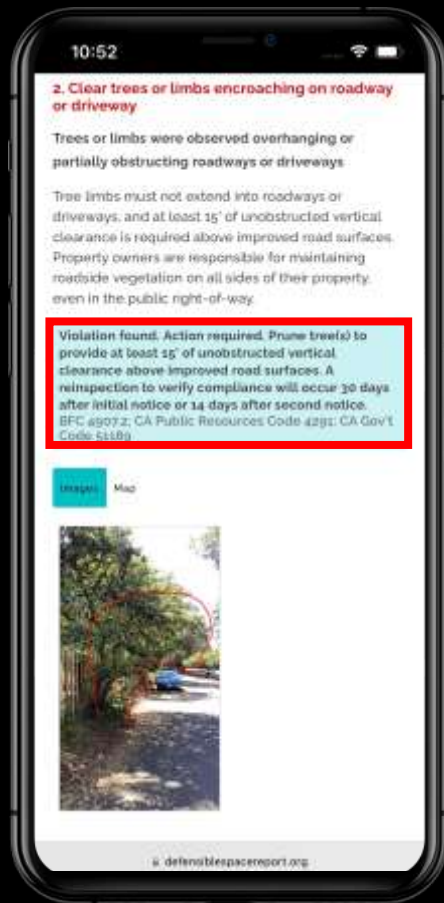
10:52

2. Clear trees or limbs encroaching on roadway or driveway

Trees or limbs were observed overhanging or partially obstructing roadways or driveways

Tree limbs must not extend into roadways or driveways, and at least 15' of unobstructed vertical clearance is required above improved road surfaces. Property owners are responsible for maintaining roadside vegetation on all sides of their property, even in the public right-of-way.

Violation found. Action required. Prune tree(s) to provide at least 15' of unobstructed vertical clearance above improved road surfaces. A reinspection to verify compliance will occur 30 days after initial notice or 14 days after second notice.
BFC 4907.2; CA Public Resources Code 4291; CA Gov't Code 51189

Images Map

defensiblespacereport.org